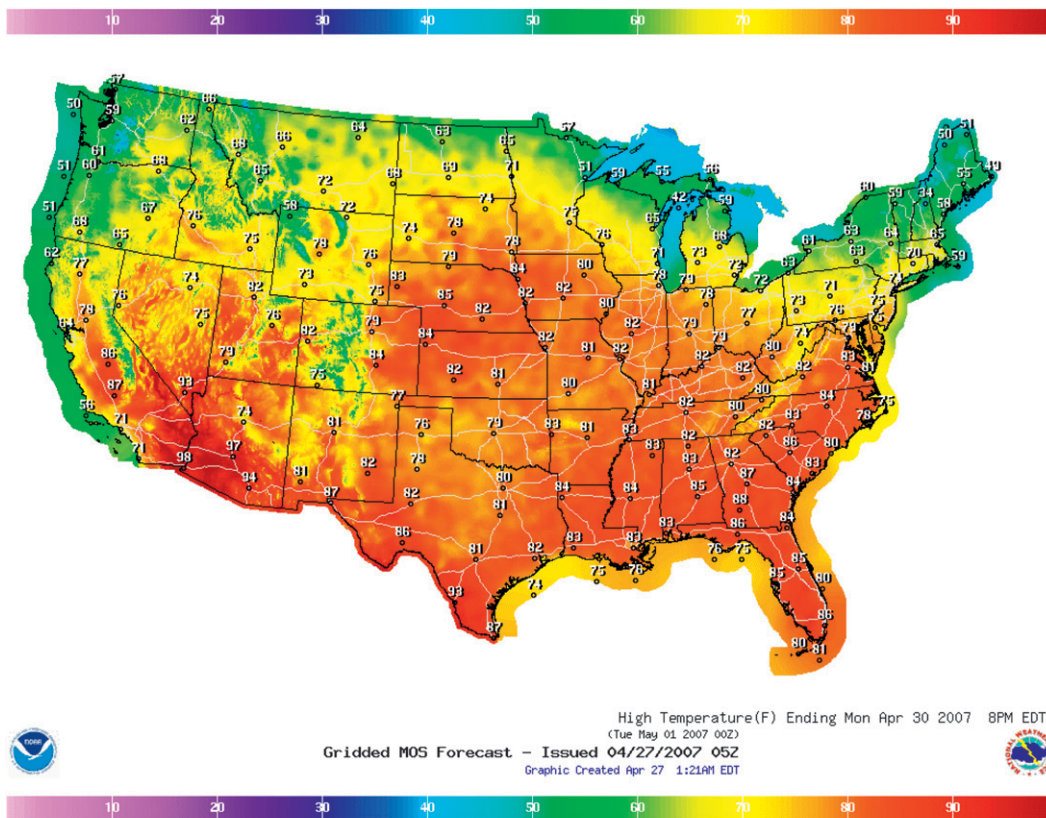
10 20 30 40 50 60 70 80 90

57 50 59 66 62 61 51 60 68 66 68 64 63 65 57 50 51 49 65 72 69 71 51 59 55 56 55 60 59 54 58 51 67 76 58 72 68 74 78 71 73 42 59 65 63 64 65 68 65 75 78 74 76 79 78 76 71 73 73 72 61 63 70 59 62 77 73 83 84 80 78 79 72 72 63 74 74 82 85 82 82 80 78 73 71 76 75 76 78 75 79 82 79 77 79 84 82 82 82 82 81 80 71 79 86 79 84 82 81 80 81 82 80 83 87 93 75 77 82 82 81 56 74 81 76 79 83 81 83 82 80 84 75 71 97 83 82 86 82 80 78 71 98 82 78 83 87 83 91 80 85 88 84 94 87 82 81 84 84 86 84 86 81 82 83 83 76 75 85 74 75 76 85 80 93 86 87 80 81

High Temperature(F) Ending Mon Apr 30 2007 8PM EDT
(Tue May 01 2007 00Z)
Gridded MOS Forecast - Issued 04/27/2007 05Z
Graphic Created Apr 27 1:21AM EDT

NOAA

NATIONAL WEATHER

10 20 30 40 50 60 70 80 90